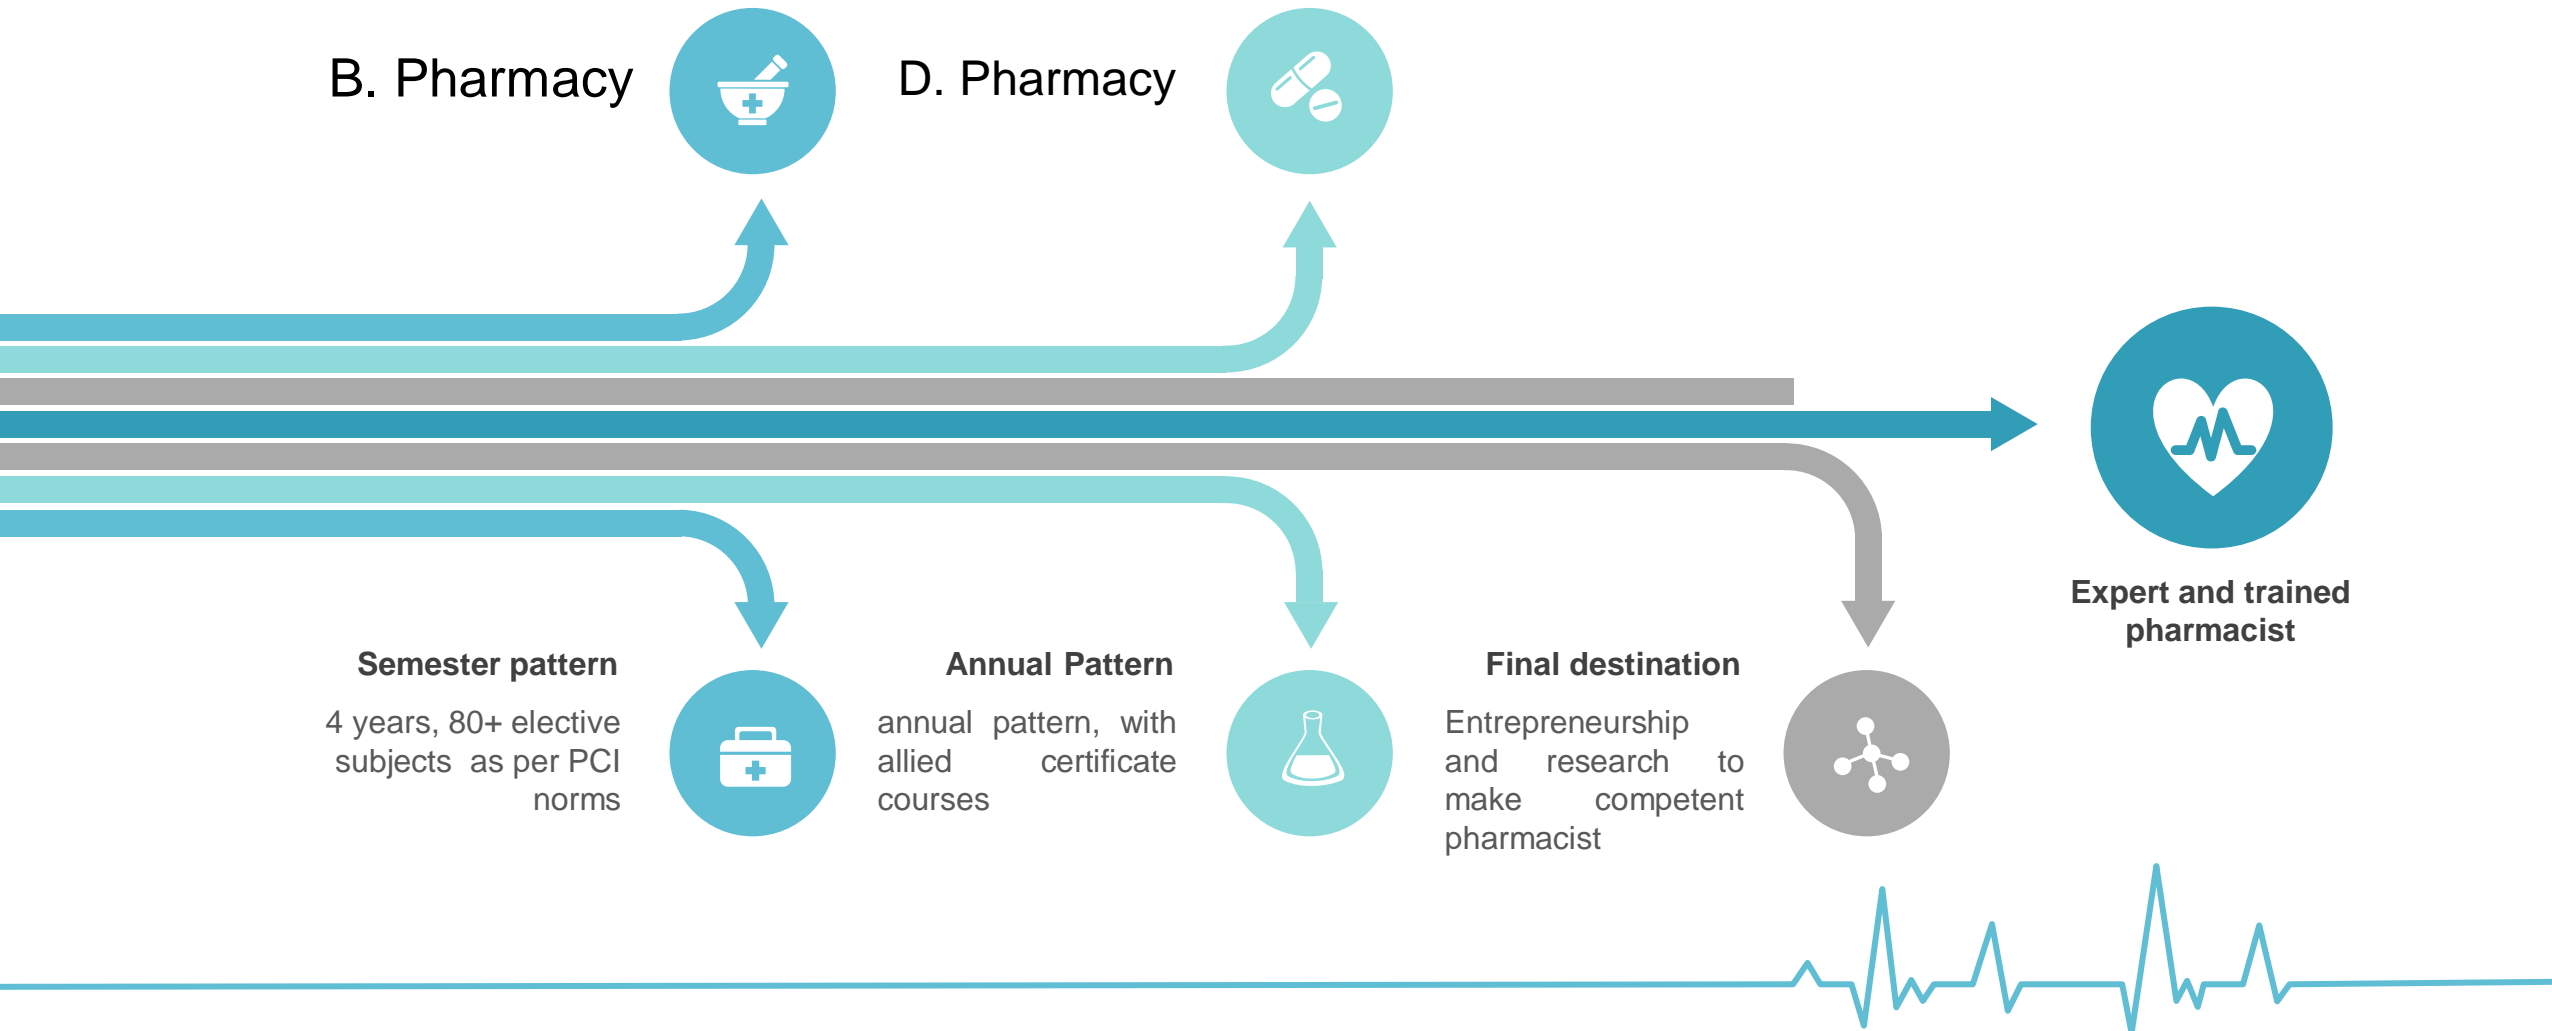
B. Pharmacy

D. Pharmacy

Expert and trained pharmacist

Semester pattern

4 years, 80+ elective subjects as per PCI norms

Annual Pattern

annual pattern, with allied certificate courses

Final destination

Entrepreneurship and research to make competent pharmacist